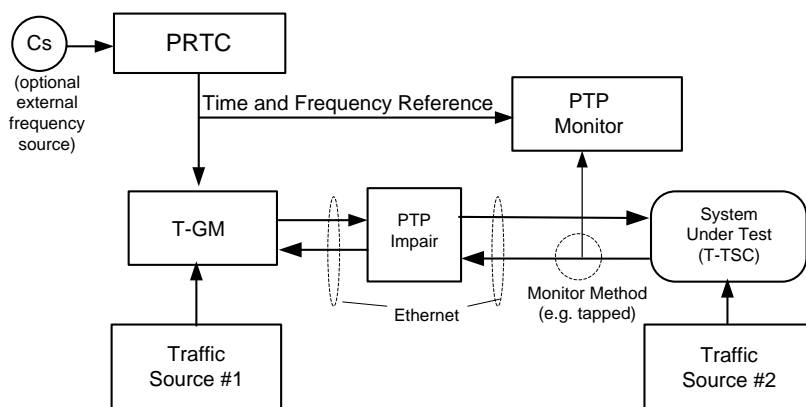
Cs

(optional external frequency source)

PRTC

Time and Frequency Reference

PTP Monitor

T-GM

PTP Impair

System Under Test (T-TSC)

Ethernet

Monitor Method (e.g. tapped)

Traffic Source #1

Traffic Source #2